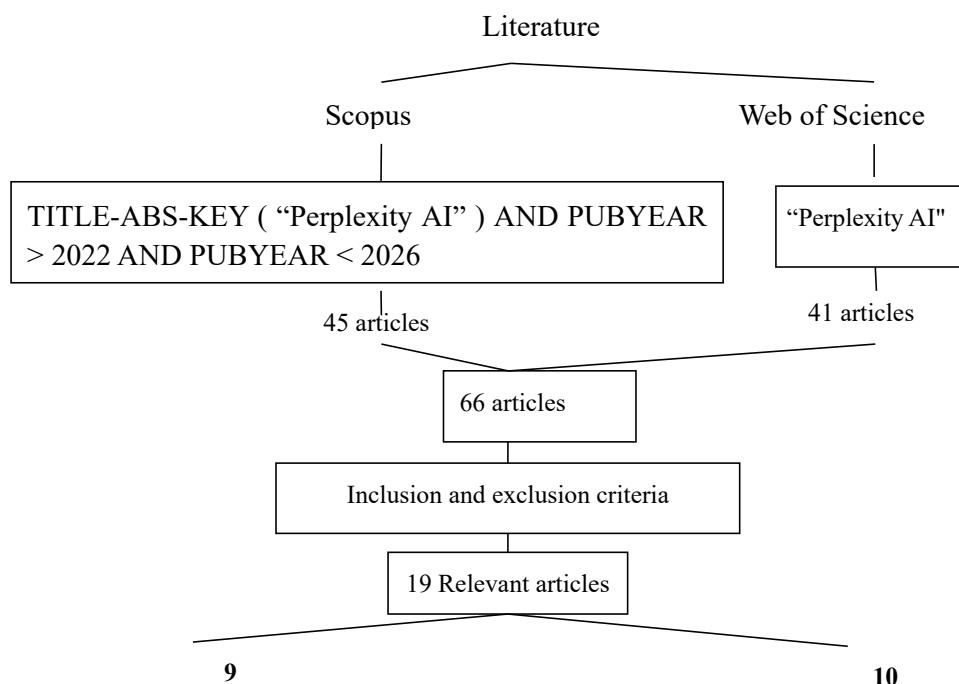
Literature

Scopus

Web of Science

TITLE-ABS-KEY ( “Perplexity AI” ) AND PUBYEAR > 2022 AND PUBYEAR < 2026

“Perplexity AI"

45 articles

41 articles

66 articles

Inclusion and exclusion criteria

19 Relevant articles

9

10